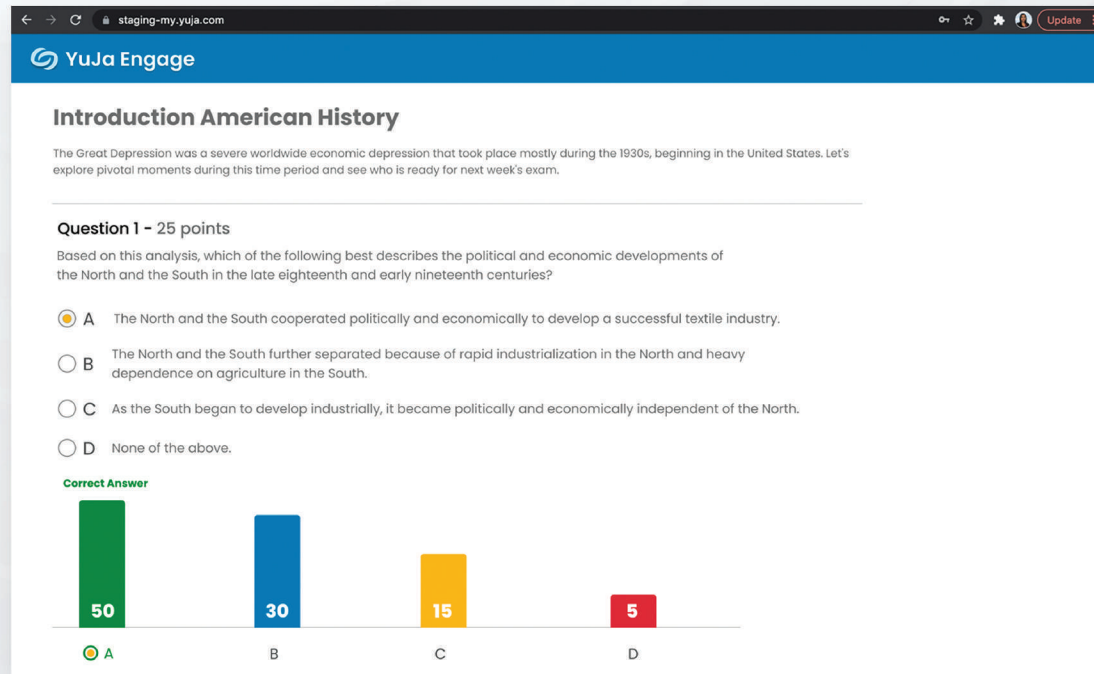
staging-my.yuja.com

Update

YuJa Engage

Introduction American History

The Great Depression was a severe worldwide economic depression that took place mostly during the 1930s, beginning in the United States. Let's explore pivotal moments during this time period and see who is ready for next week's exam.

Question 1 - 25 points

Based on this analysis, which of the following best describes the political and economic developments of the North and the South in the late eighteenth and early nineteenth centuries?

A The North and the South cooperated politically and economically to develop a successful textile industry.

B The North and the South further separated because of rapid industrialization in the North and heavy dependence on agriculture in the South.

C As the South began to develop industrially, it became politically and economically independent of the North.

D None of the above.

Correct Answer

50

30

15

5

A

B

C

D